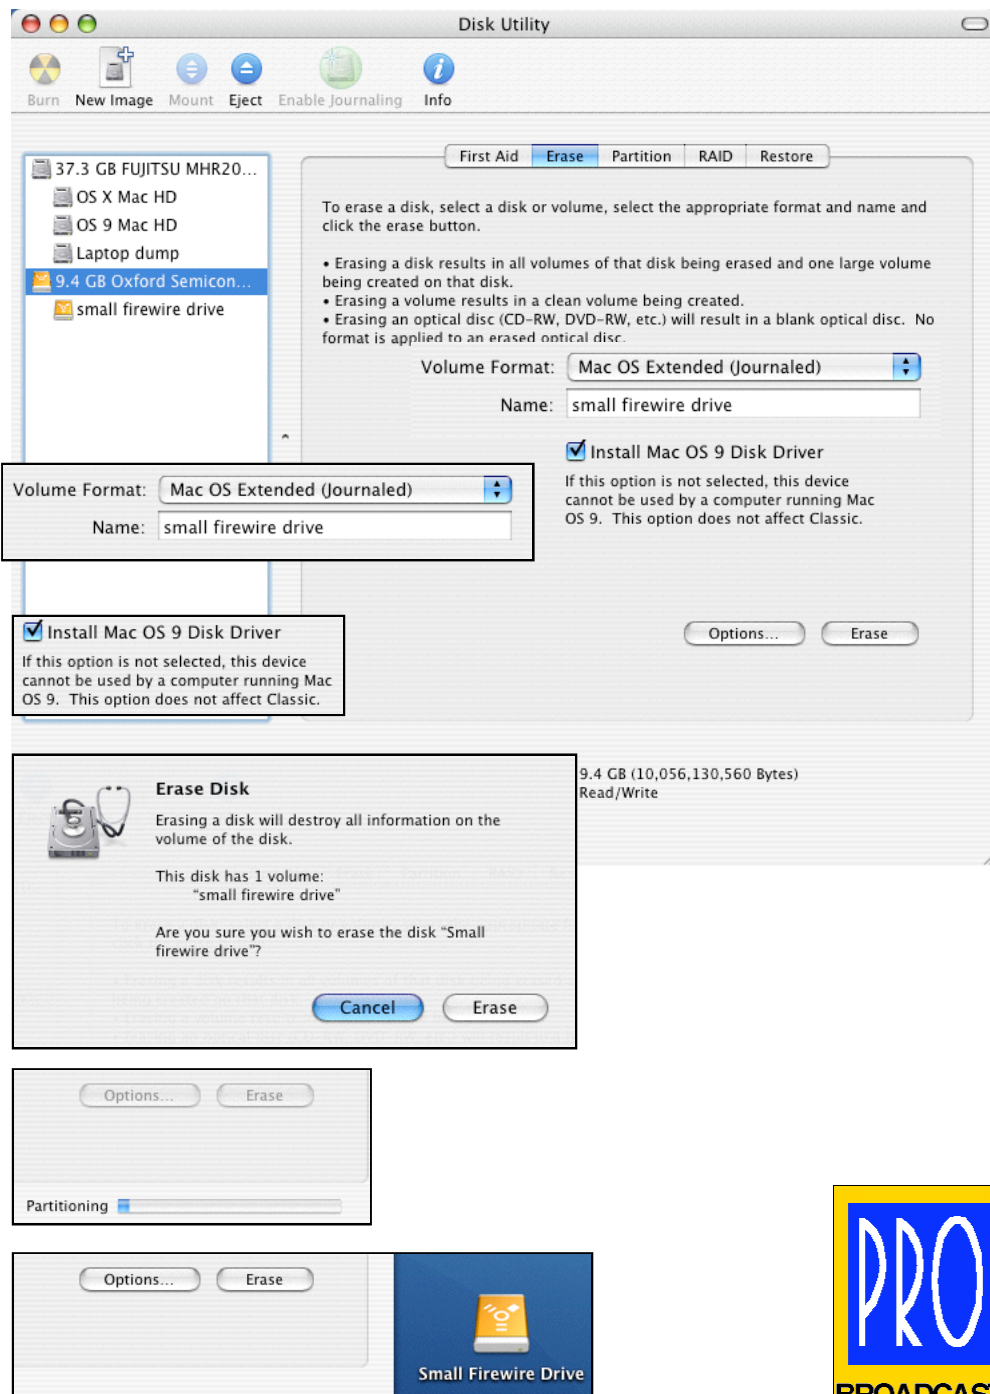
Disk Utility

Burn New Image Mount Eject Enable Journaling Info

37.3 GB FUJITSU MHR20...
OS X Mac HD
OS 9 Mac HD
Laptop dump
9.4 GB Oxford Semicon...
small firewire drive

First Aid Erase Partition RAID Restore

To erase a disk, select a disk or volume, select the appropriate format and name and click the erase button.

• Erasing a disk results in all volumes of that disk being erased and one large volume being created on that disk.
• Erasing a volume results in a clean volume being created.
• Erasing an optical disc (CD-RW, DVD-RW, etc.) will result in a blank optical disc. No format is applied to an erased optical disc.

Volume Format: Mac OS Extended (Journaled)
Name: small firewire drive

Install Mac OS 9 Disk Driver
If this option is not selected, this device cannot be used by a computer running Mac OS 9. This option does not affect Classic.

Volume Format: Mac OS Extended (Journaled)
Name: small firewire drive

Options... Erase

Install Mac OS 9 Disk Driver
If this option is not selected, this device cannot be used by a computer running Mac OS 9. This option does not affect Classic.

9.4 GB (10,056,130,560 Bytes)
Read/Write

Erase Disk
Erasing a disk will destroy all information on the volume of the disk.

This disk has 1 volume:
"small firewire drive"

Are you sure you wish to erase the disk "Small firewire drive"?

Cancel Erase

Options... Erase

Partitioning

Options... Erase

Small Firewire Drive

PRO
BROADCAS